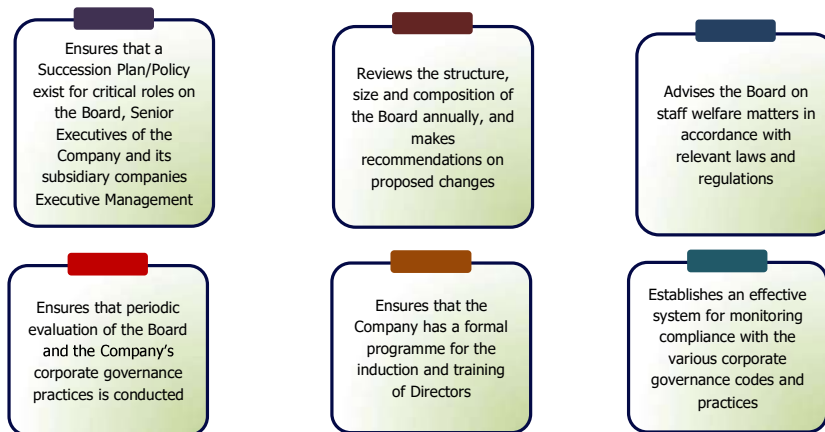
Ensures that a Succession Plan/Policy exist for critical roles on the Board, Senior Executives of the Company and its subsidiary companies Executive Management

Reviews the structure, size and composition of the Board annually, and makes recommendations on proposed changes

Advises the Board on staff welfare matters in accordance with relevant laws and regulations

Ensures that periodic evaluation of the Board and the Company's corporate governance practices is conducted

Ensures that the Company has a formal programme for the induction and training of Directors

Establishes an effective system for monitoring compliance with the various corporate governance codes and practices